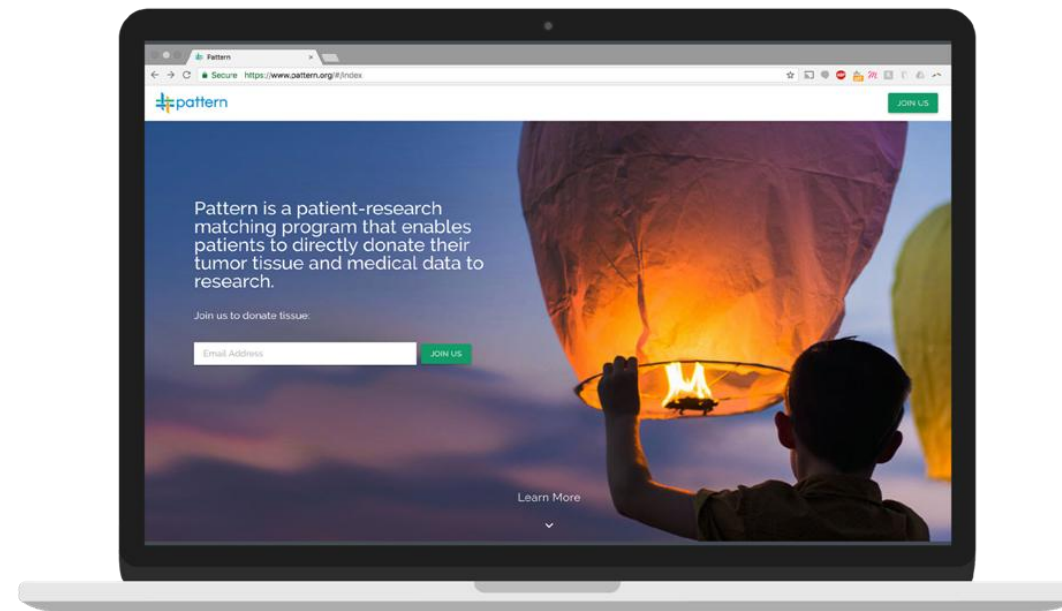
Pattern

Secure https://www.pattern.org/#/index

pattern

JOIN US

Pattern is a patient-research matching program that enables patients to directly donate their tumor tissue and medical data to research.

Join us to donate tissue:

Email Address

JOIN US

Learn More